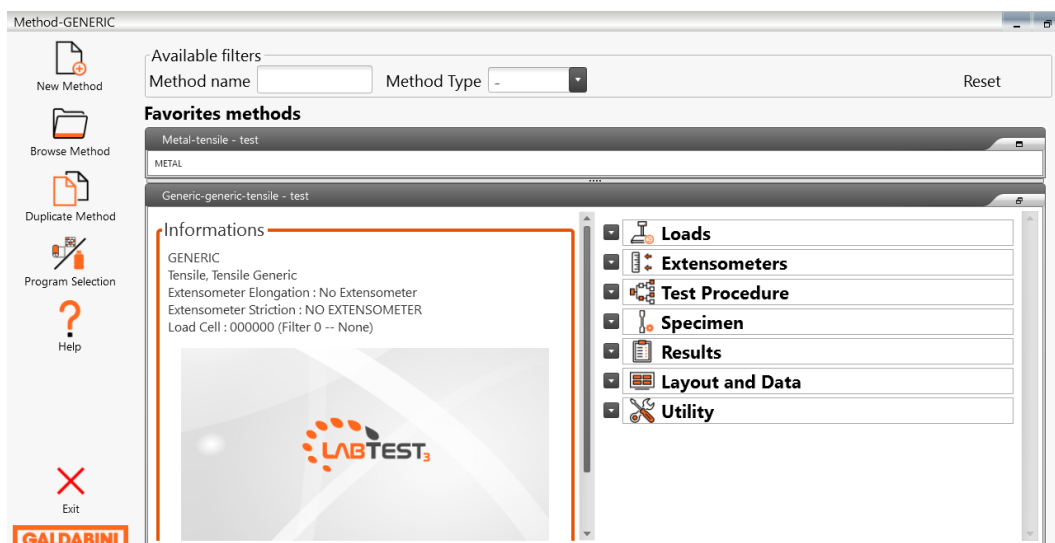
Method-GENERIC

New Method

Browse Method

Duplicate Method

Program Selection

Help

Exit

GALDABINI

Available filters

Method name

Method Type -

Reset

Favorites methods

Metal-tensile - test

METAL

Generic-generic-tensile - test

Informations

GENERIC
Tensile, Tensile Generic
Extensometer Elongation : No Extensometer
Extensometer Striction : NO EXTENSOMETER
Load Cell : 000000 (Filter 0 -- None)

LABTEST3

Loads

Extensometers

Test Procedure

Specimen

Results

Layout and Data

Utility